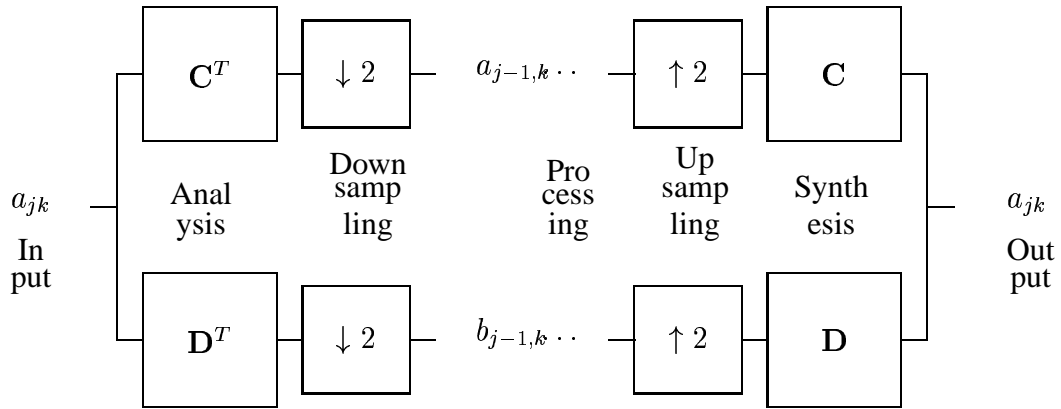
$\mathbf{C}^T$ $\downarrow 2$ $a_{j-1,k} \cdots$ $\uparrow 2$ $\mathbf{C}$

$a_{jk}$ In put

Anal ysis

Down samp ling

Pro cess ing

Up samp ling

Synth esis

$a_{jk}$ Out put

$\mathbf{D}^T$ $\downarrow 2$ $b_{j-1,k} \cdots$ $\uparrow 2$ $\mathbf{D}$